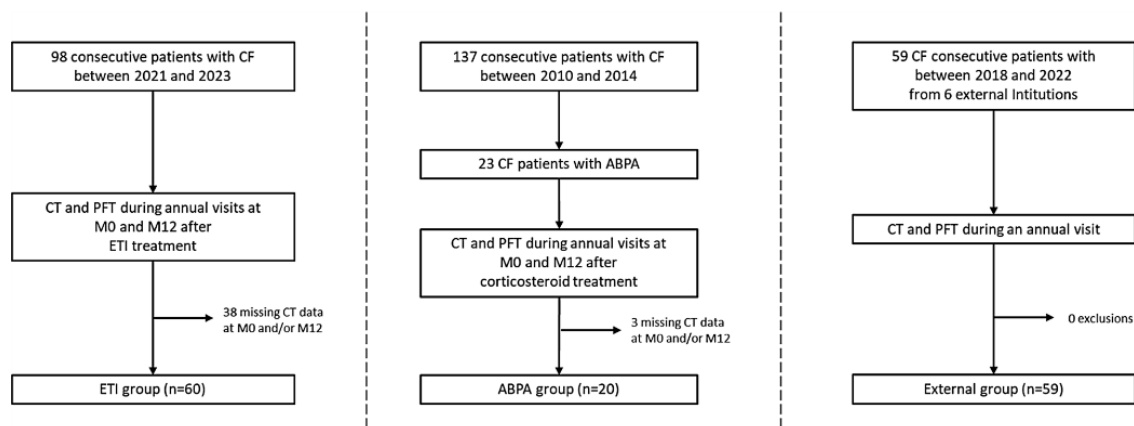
98 consecutive patients with CF between 2021 and 2023

CT and PFT during annual visits at M0 and M12 after ETI treatment

38 missing CT data at M0 and/or M12

ETI group (n=60)

137 consecutive patients with CF between 2010 and 2014

23 CF patients with ABPA

CT and PFT during annual visits at M0 and M12 after corticosteroid treatment

3 missing CT data at M0 and/or M12

ABPA group (n=20)

59 CF consecutive patients with between 2018 and 2022 from 6 external Intitutions

CT and PFT during an annual visit

0 exclusions

External group (n=59)